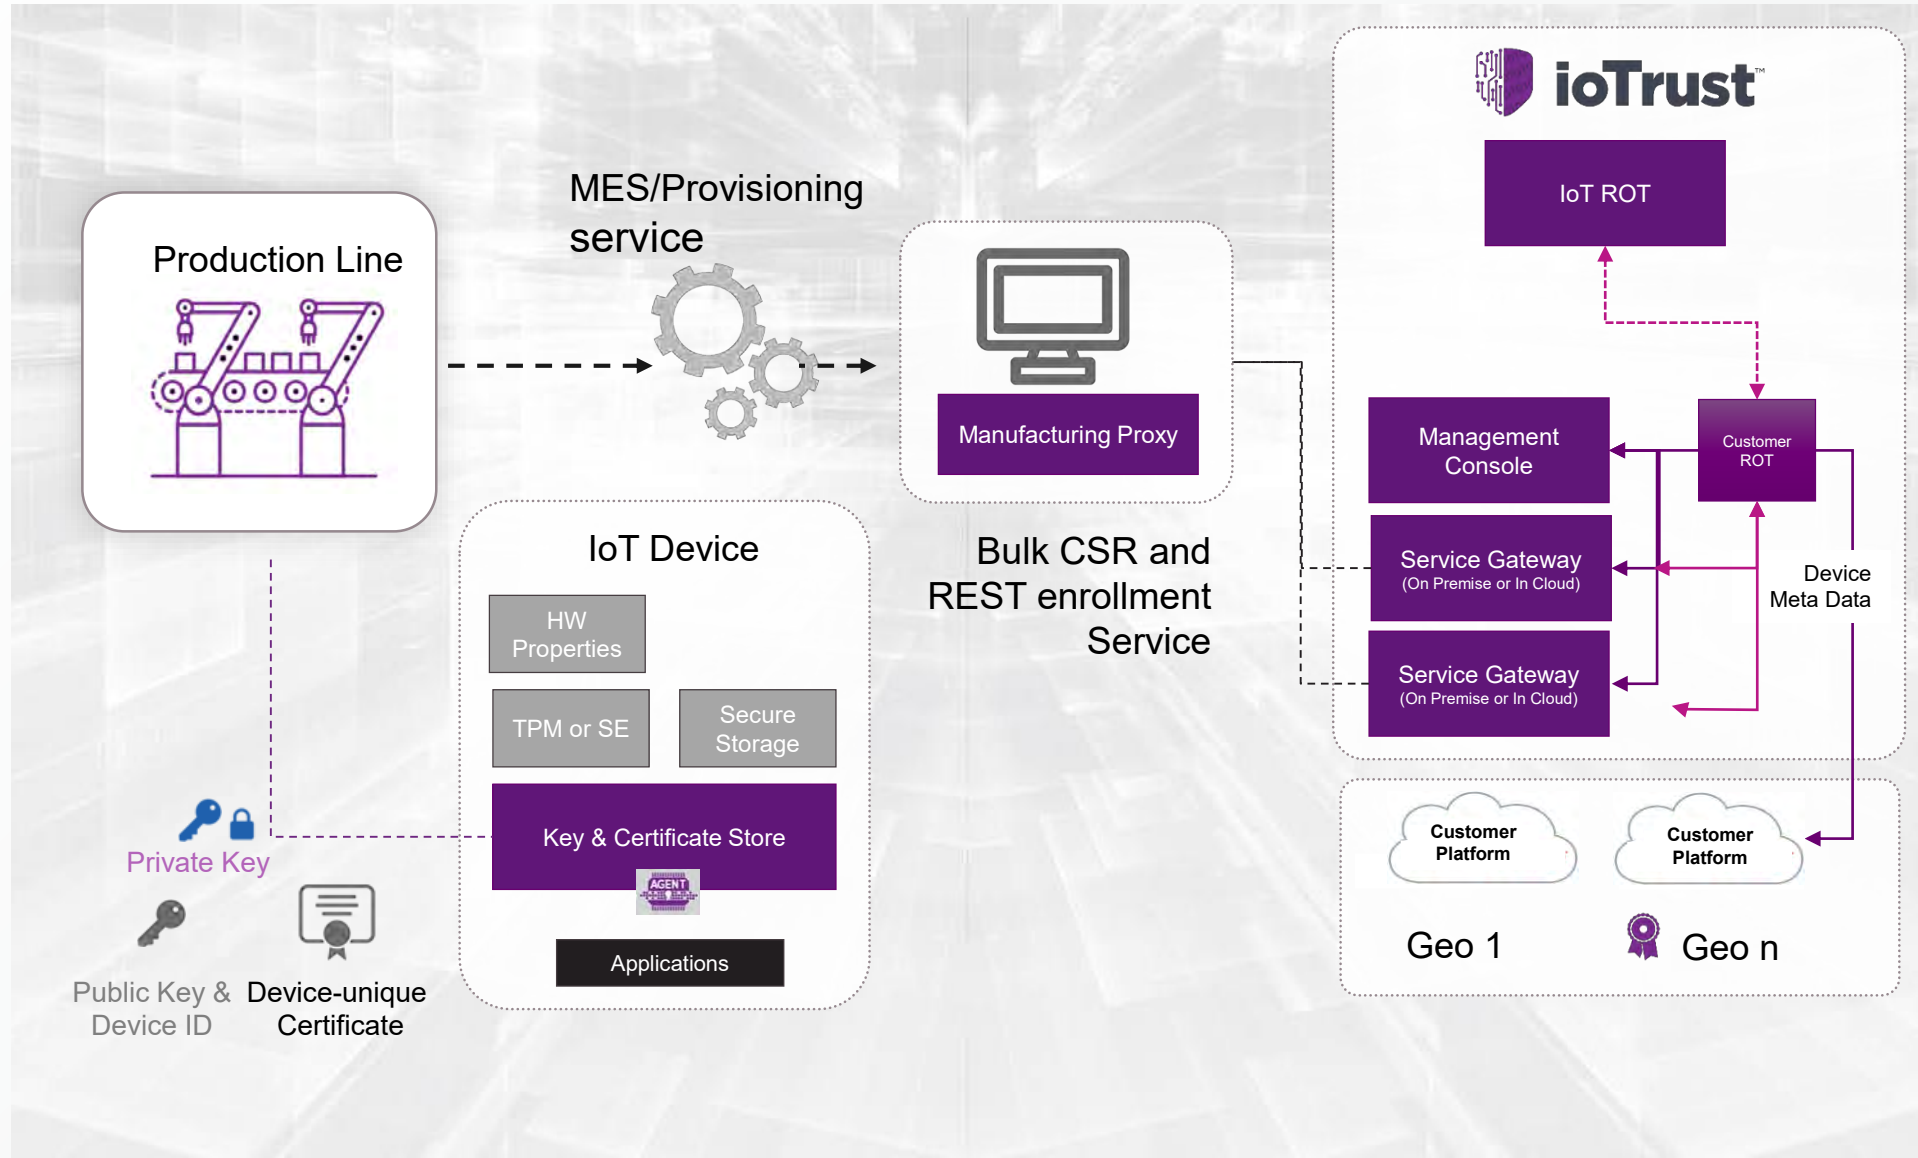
Production Line

MES/Provisioning service

Manufacturing Proxy

ioTrust™

IoT ROT

Management Console

Customer ROT

Service Gateway (On Premise or In Cloud)

Service Gateway (On Premise or In Cloud)

Device Meta Data

IoT Device

HW Properties

TPM or SE

Secure Storage

Key & Certificate Store

AGENT

Applications

Bulk CSR and REST enrollment Service

Private Key

Public Key & Device ID

Device-unique Certificate

Customer Platform

Customer Platform

Geo 1

Geo n